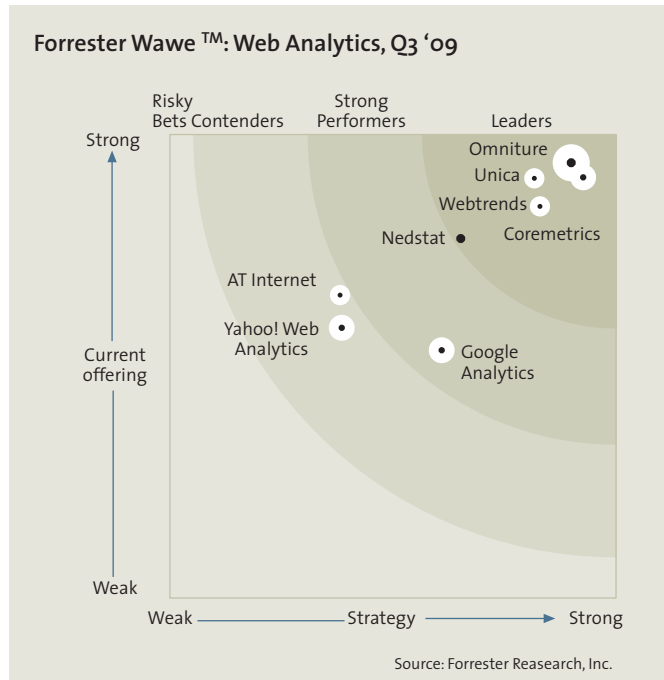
Forrester Wawe $^{TM}$: Web Analytics, Q3 '09

Risky Bets Contenders

Strong Performers

Leaders

Strong

Omniture

Unica

Webtrends

Coremetrics

Nedstat

AT Internet

Yahoo! Web Analytics

Google Analytics

Current offering

Weak

Weak

Strategy

Strong

Source: Forrester Reasearch, Inc.